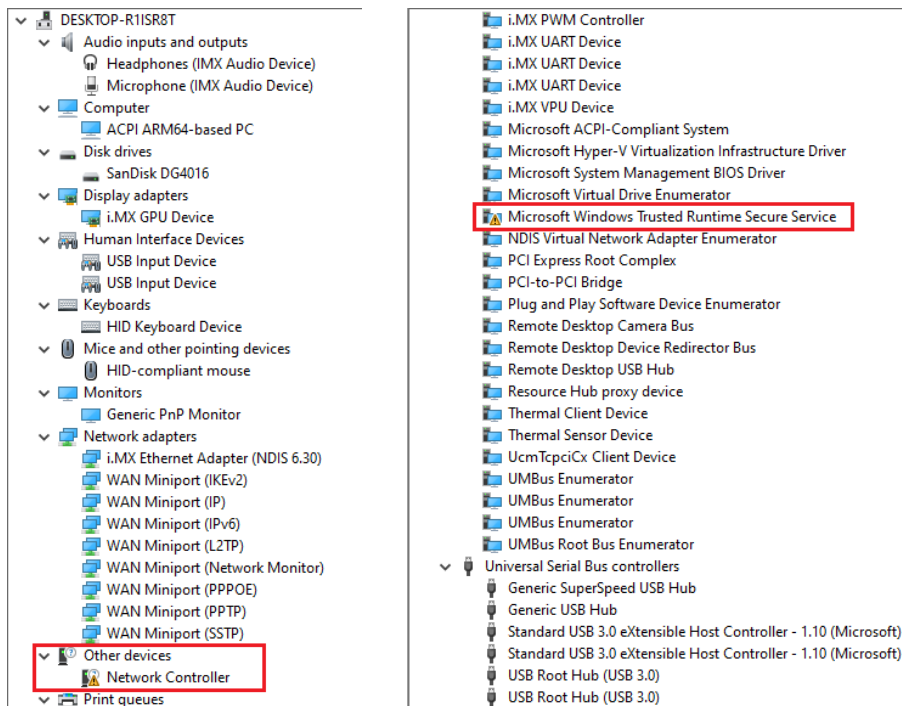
DESKTOP-R1ISR8T
Audio inputs and outputs
Headphones (IMX Audio Device)
Microphone (IMX Audio Device)
Computer
ACPI ARM64-based PC
Disk drives
SanDisk DG4016
Display adapters
i.MX GPU Device
Human Interface Devices
USB Input Device
USB Input Device
Keyboards
HID Keyboard Device
Mice and other pointing devices
HID-compliant mouse
Monitors
Generic PnP Monitor
Network adapters
i.MX Ethernet Adapter (NDIS 6.30)
WAN Miniport (IKEv2)
WAN Miniport (IP)
WAN Miniport (IPv6)
WAN Miniport (L2TP)
WAN Miniport (Network Monitor)
WAN Miniport (PPPOE)
WAN Miniport (PPTP)
WAN Miniport (SSTP)
Other devices
Network Controller
Print queues

i.MX PWM Controller
i.MX UART Device
i.MX UART Device
i.MX UART Device
i.MX VPU Device
Microsoft ACPI-Compliant System
Microsoft Hyper-V Virtualization Infrastructure Driver
Microsoft System Management BIOS Driver
Microsoft Virtual Drive Enumerator
Microsoft Windows Trusted Runtime Secure Service
NDIS Virtual Network Adapter Enumerator
PCI Express Root Complex
PCI-to-PCI Bridge
Plug and Play Software Device Enumerator
Remote Desktop Camera Bus
Remote Desktop Device Redirector Bus
Remote Desktop USB Hub
Resource Hub proxy device
Thermal Client Device
Thermal Sensor Device
UcmTcpciCx Client Device
UMBus Enumerator
UMBus Enumerator
UMBus Enumerator
UMBus Root Bus Enumerator
Universal Serial Bus controllers
Generic SuperSpeed USB Hub
Generic USB Hub
Standard USB 3.0 eXtensible Host Controller - 1.10 (Microsoft)
Standard USB 3.0 eXtensible Host Controller - 1.10 (Microsoft)
USB Root Hub (USB 3.0)
USB Root Hub (USB 3.0)